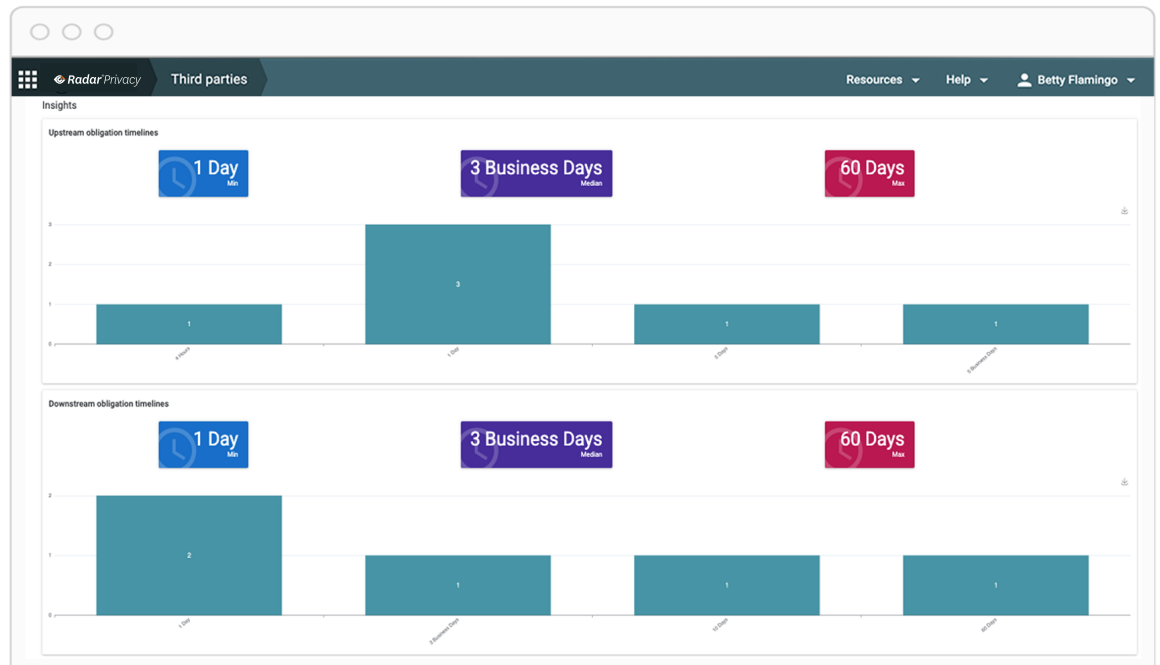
Radar Privacy

Third parties

Resources

Help

Betty Flamingo

Insights

Upstream obligation timelines

1 Day
Min

3 Business Days
Median

60 Days
Max

3
2
1
0

1

3

1

1

4 Hours

1 Day

5 Days

5 Business Days

Downstream obligation timelines

1 Day
Min

3 Business Days
Median

60 Days
Max

2
1
0

2

1

1

1

1 Day

3 Business Days

10 Days

60 Days